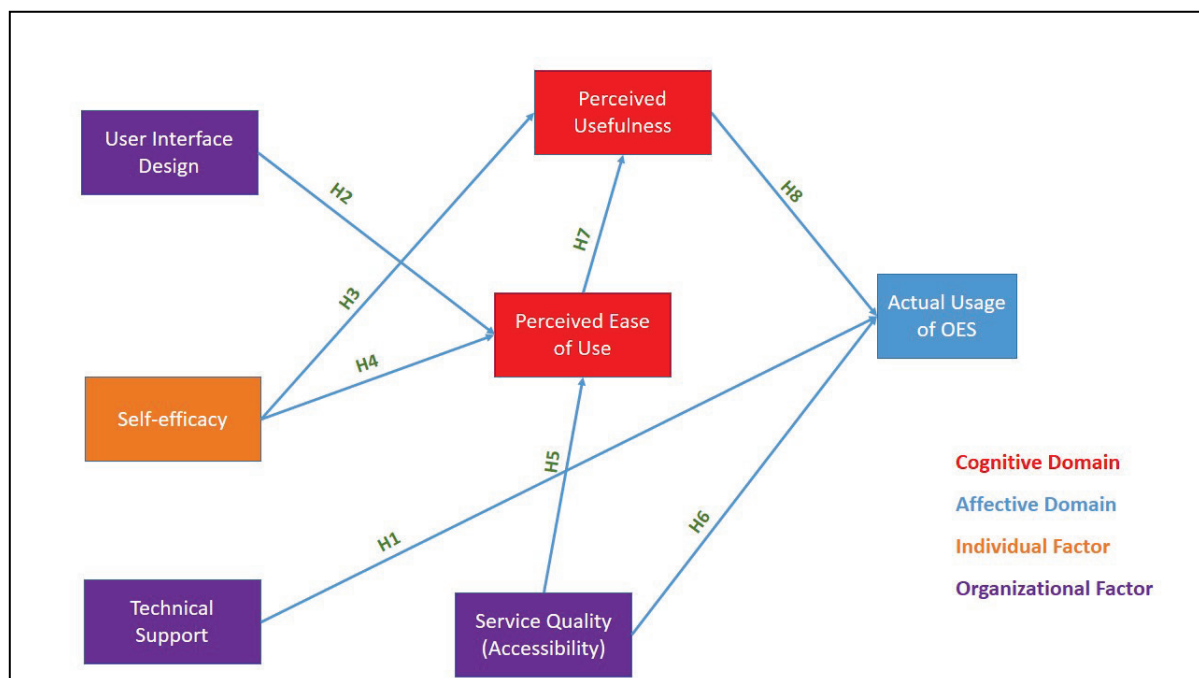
User Interface Design

Perceived Usefulness

H2

H8

H7

H3

Perceived Ease of Use

Actual Usage of OES

H4

Self-efficacy

H5

Cognitive Domain

Affective Domain

H6

H1

Individual Factor

Organizational Factor

Technical Support

Service Quality (Accessibility)